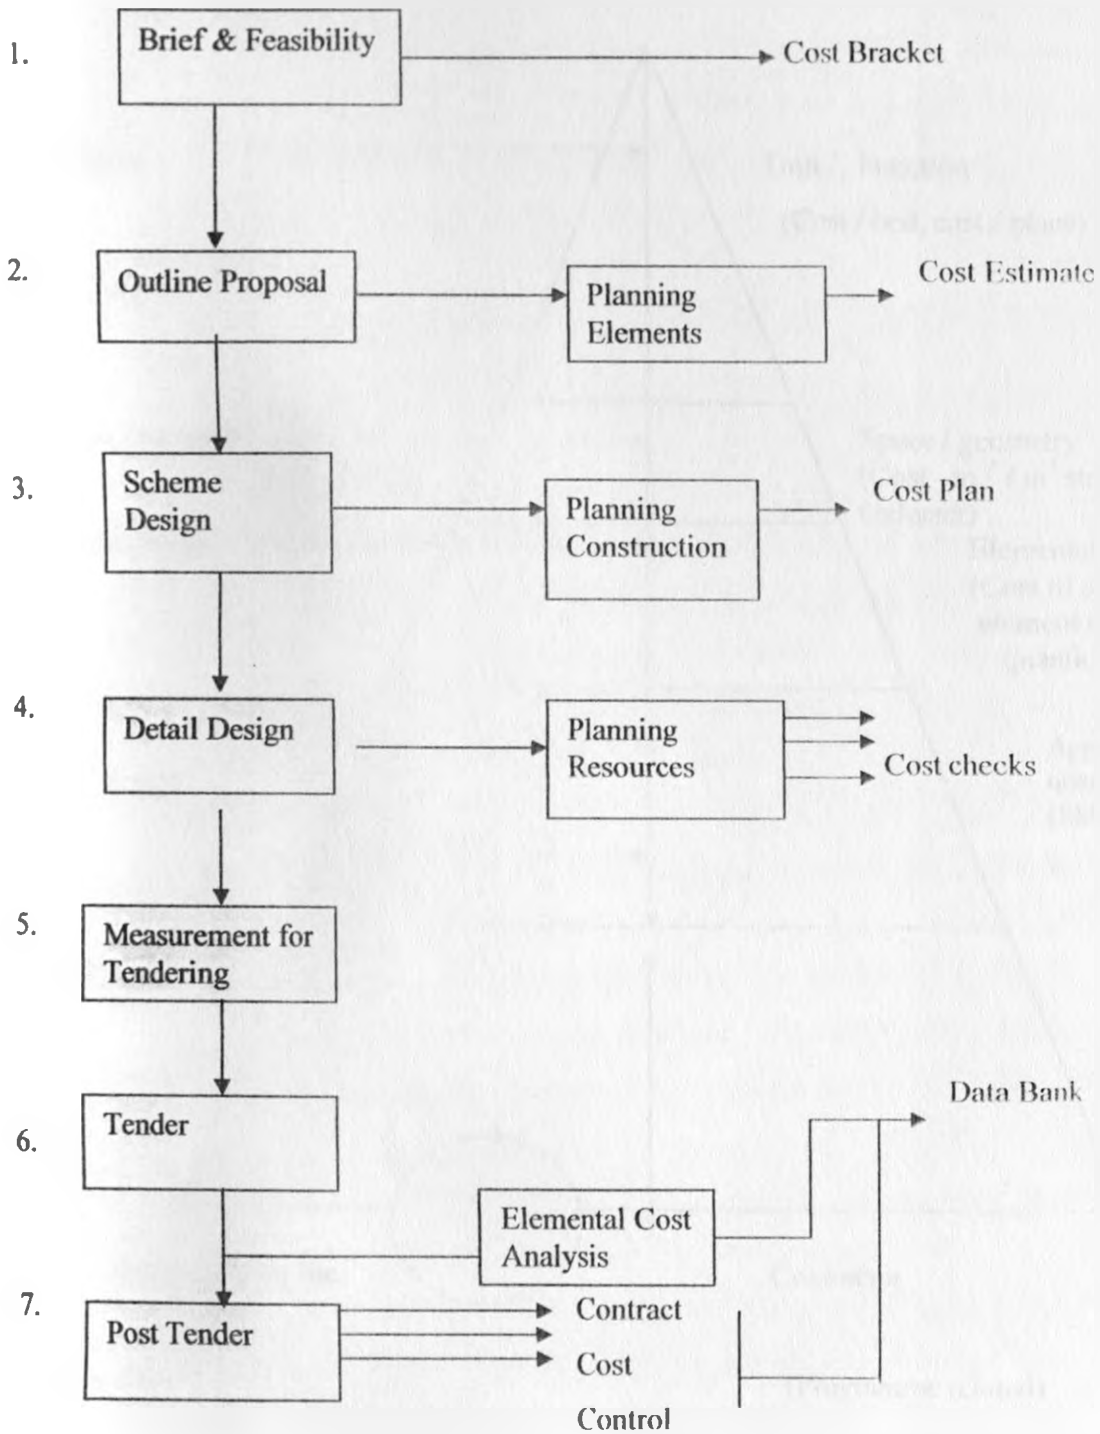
1. Brief & Feasibility

Cost Bracket

2. Outline Proposal

Planning Elements

Cost Estimate

3. Scheme Design

Planning Construction

Cost Plan

4. Detail Design

Planning Resources

Cost checks

5. Measurement for Tendering

6. Tender

Data Bank

Elemental Cost Analysis

7. Post Tender

Contract

Cost

Control